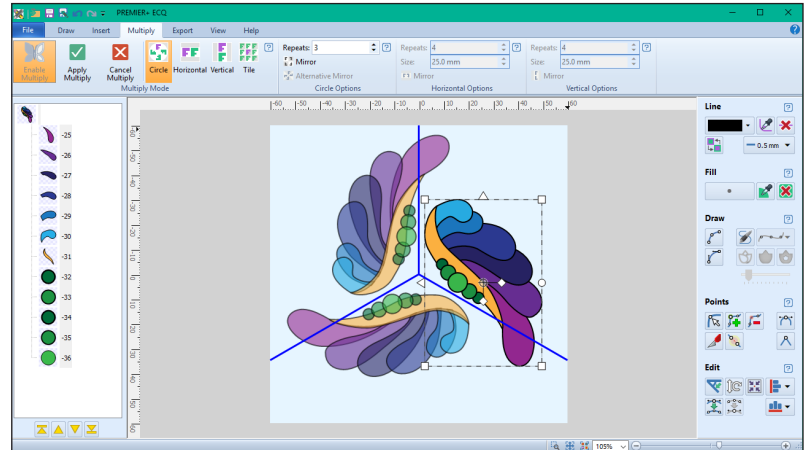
PREMIER+ ECQ

File Draw Insert Multiply Export View Help

Enable Multiply
Apply Multiply
Cancel Multiply
Circle Horizontal Vertical Tile
Multiply Mode

Repeats: 3
Mirror
Alternative Mirror
Circle Options

Repeats: 4
Size: 25.0 mm
Mirror
Horizontal Options

Repeats: 4
Size: 25.0 mm
Mirror
Vertical Options

-25
-26
-27
-28
-29
-30
-31
-32
-33
-34
-35
-36

-60 -50 -40 -30 -20 -10 0 10 20 30 40 50 60

Line
0.5 mm
Fill
Draw
Points
Edit

105%